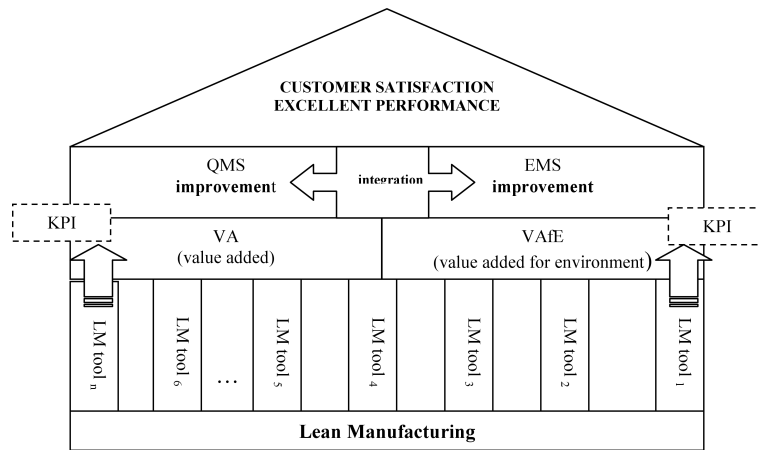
CUSTOMER SATISFACTION
EXCELLENT PERFORMANCE

QMS
improvement

integration

EMS
improvement

KPI

VA
(value added)

VAfE
(value added for environment)

KPI

LM tool $_n$

LM tool $_6$

...

LM tool $_5$

LM tool $_4$

LM tool $_3$

LM tool $_2$

LM tool $_1$

Lean Manufacturing